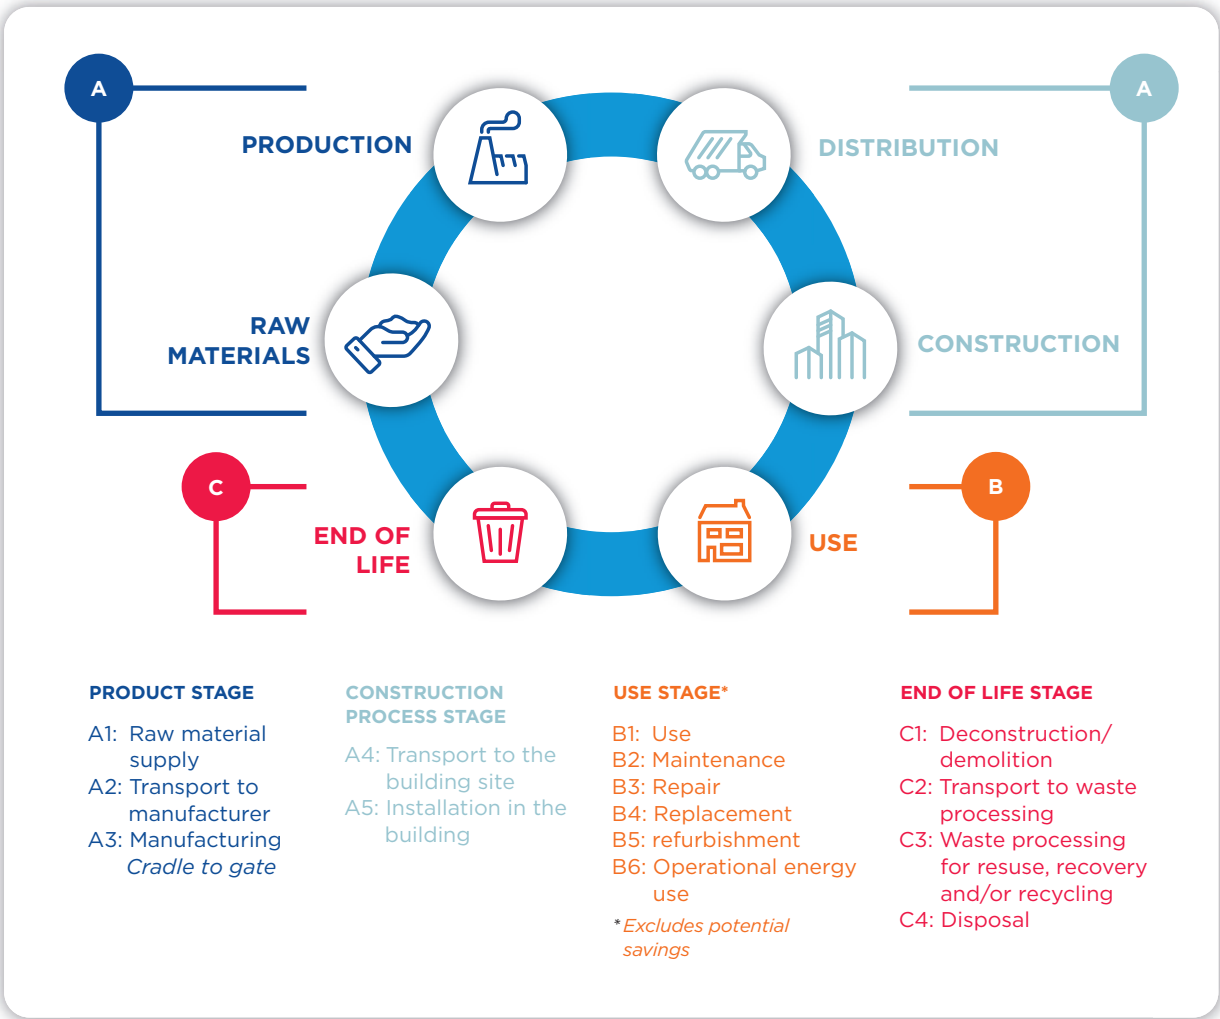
A

PRODUCTION

DISTRIBUTION

A

RAW MATERIALS

CONSTRUCTION

C

END OF LIFE

USE

B

PRODUCT STAGE

A1: Raw material supply
A2: Transport to manufacturer
A3: Manufacturing
*Cradle to gate*

CONSTRUCTION PROCESS STAGE

A4: Transport to the building site
A5: Installation in the building

USE STAGE*

B1: Use
B2: Maintenance
B3: Repair
B4: Replacement
B5: refurbishment
B6: Operational energy use

**Excludes potential savings*

END OF LIFE STAGE

C1: Deconstruction/ demolition
C2: Transport to waste processing
C3: Waste processing for resuse, recovery and/or recycling
C4: Disposal